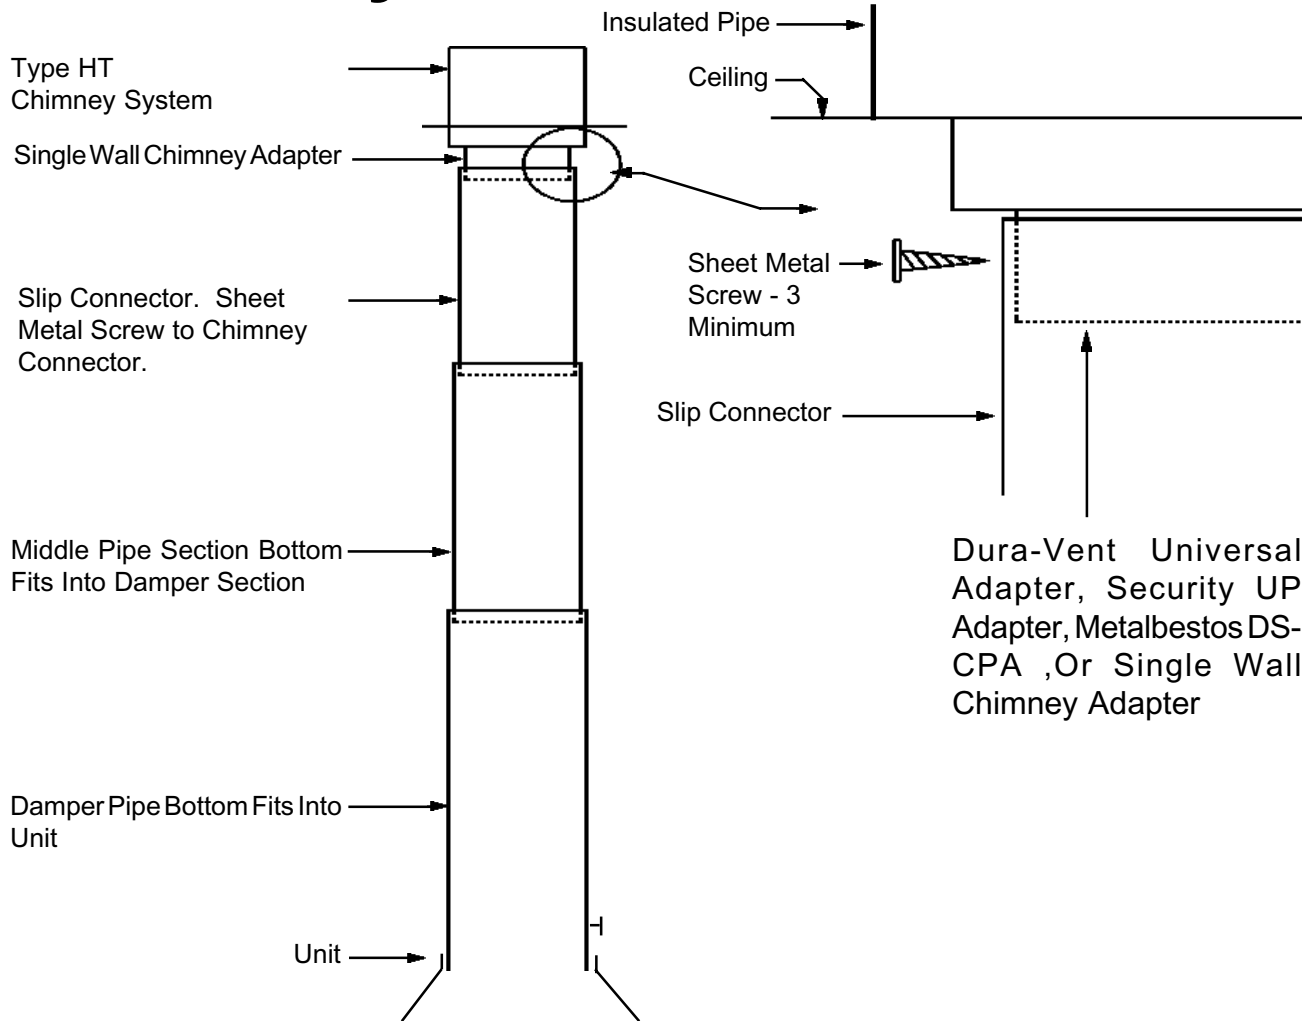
Type HT Chimney System

Single Wall Chimney Adapter

Slip Connector. Sheet Metal Screw to Chimney Connector.

Middle Pipe Section Bottom Fits Into Damper Section

Damper Pipe Bottom Fits Into Unit

Unit

Insulated Pipe

Ceiling

Sheet Metal Screw - 3 Minimum

Slip Connector

Dura-Vent Universal Adapter, Security UP Adapter, Metalbestos DS-CPA ,Or Single Wall Chimney Adapter